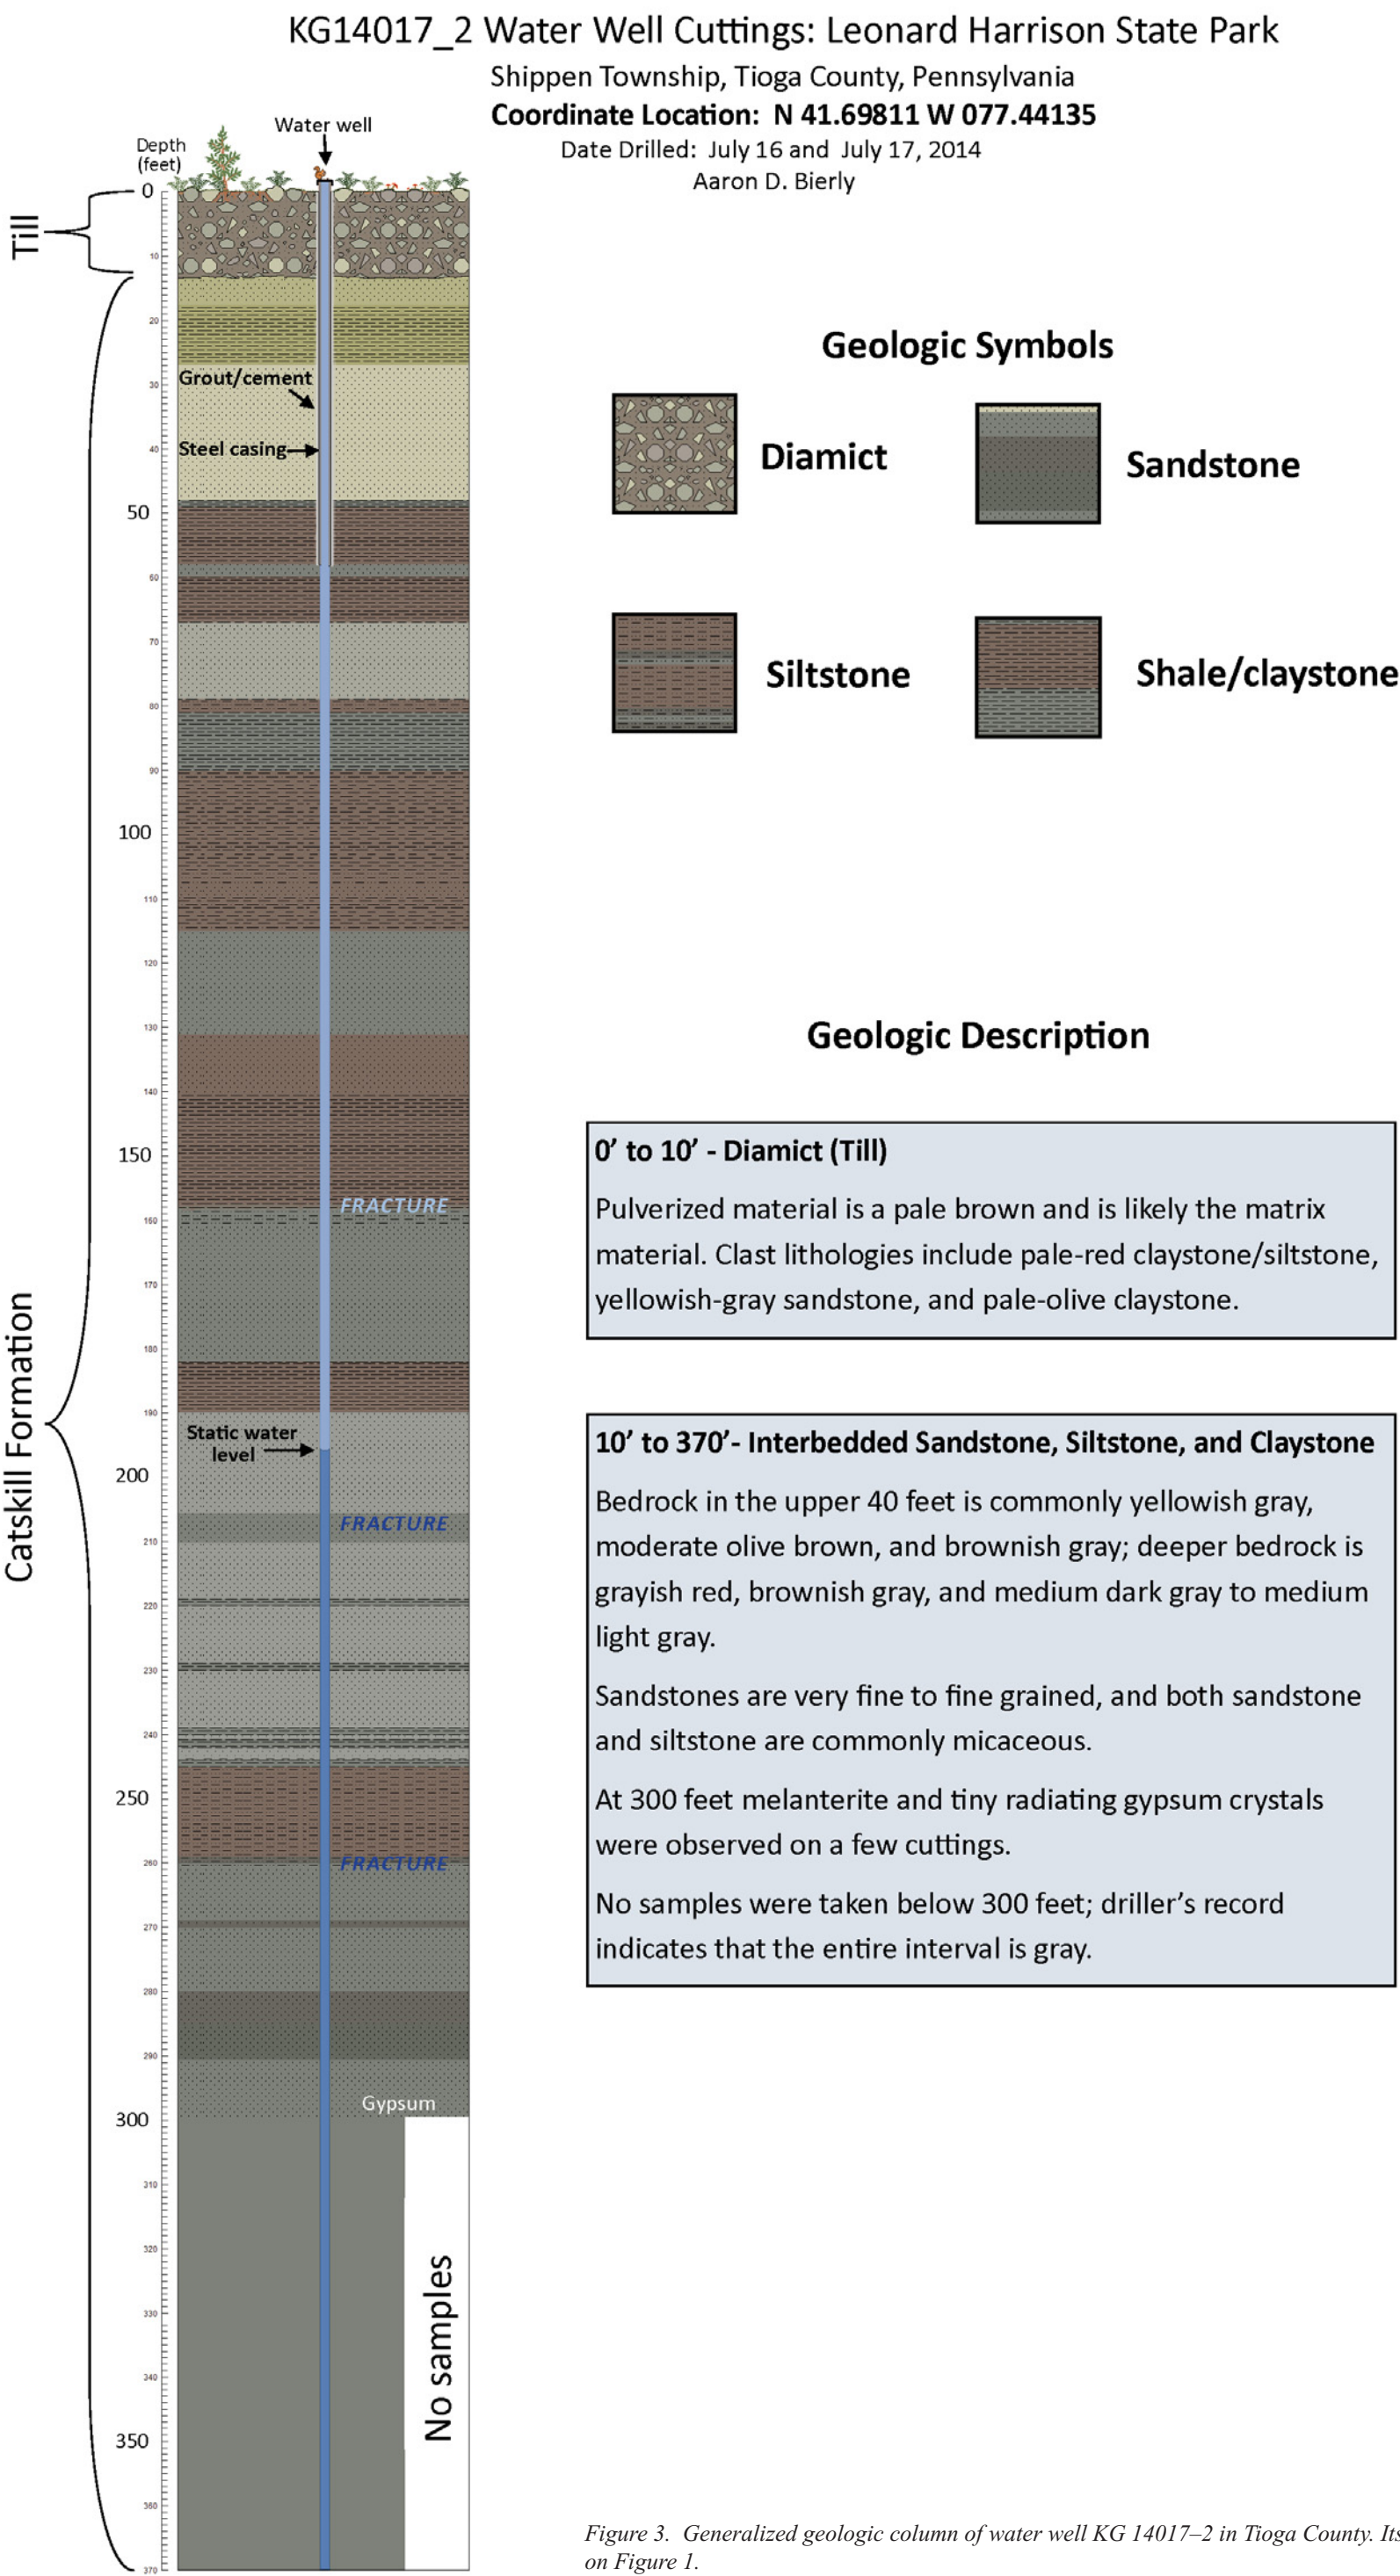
KG14017_2 Water Well Cuttings: Leonard Harrison State Park

Shippen Township, Tioga County, Pennsylvania

**Coordinate Location: N 41.69811 W 077.44135**

Date Drilled: July 16 and July 17, 2014

Aaron D. Bierly

Water well

Depth (feet)

0

10

20

30

40

50

60

70

80

90

100

110

120

130

140

150

160

170

180

190

200

210

220

230

240

250

260

270

280

290

300

310

320

330

340

350

360

370

Till

Catskill Formation

Grout/cement

Steel casing

FRACTURE

Static water level

FRACTURE

FRACTURE

Gypsum

No samples

Geologic Symbols

Diamict

Sandstone

Siltstone

Shale/claystone

Geologic Description

0' to 10' - Diamict (Till)

Pulverized material is a pale brown and is likely the matrix material. Clast lithologies include pale-red claystone/siltstone, yellowish-gray sandstone, and pale-olive claystone.

10' to 370'- Interbedded Sandstone, Siltstone, and Claystone

Bedrock in the upper 40 feet is commonly yellowish gray, moderate olive brown, and brownish gray; deeper bedrock is grayish red, brownish gray, and medium dark gray to medium light gray.

Sandstones are very fine to fine grained, and both sandstone and siltstone are commonly micaceous.

At 300 feet melanterite and tiny radiating gypsum crystals were observed on a few cuttings.

No samples were taken below 300 feet; driller's record indicates that the entire interval is gray.

Figure 3. Generalized geologic column of water well KG 14017–2 in Tioga County. Its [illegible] on Figure 1.